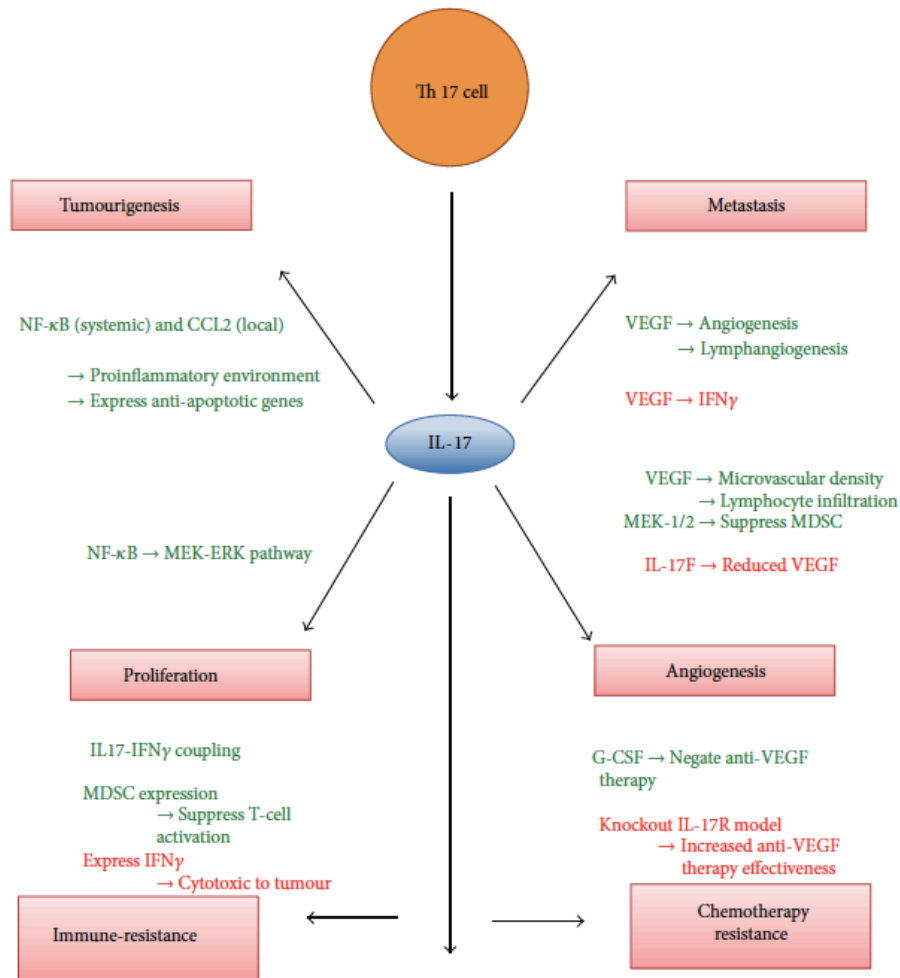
Th 17 cell

Tumourigenesis

Metastasis

NF-$\kappa$B (systemic) and CCL2 (local)

→ Proinflammatory environment
→ Express anti-apoptotic genes

VEGF → Angiogenesis
→ Lymphangiogenesis

VEGF → IFN$\gamma$

IL-17

VEGF → Microvascular density
→ Lymphocyte infiltration
MEK-1/2 → Suppress MDSC

IL-17F → Reduced VEGF

NF-$\kappa$B → MEK-ERK pathway

Proliferation

Angiogenesis

IL17-IFN$\gamma$ coupling

MDSC expression
→ Suppress T-cell activation
Express IFN$\gamma$
→ Cytotoxic to tumour

G-CSF → Negate anti-VEGF therapy

Knockout IL-17R model
→ Increased anti-VEGF therapy effectiveness

Immune-resistance

Chemotherapy resistance